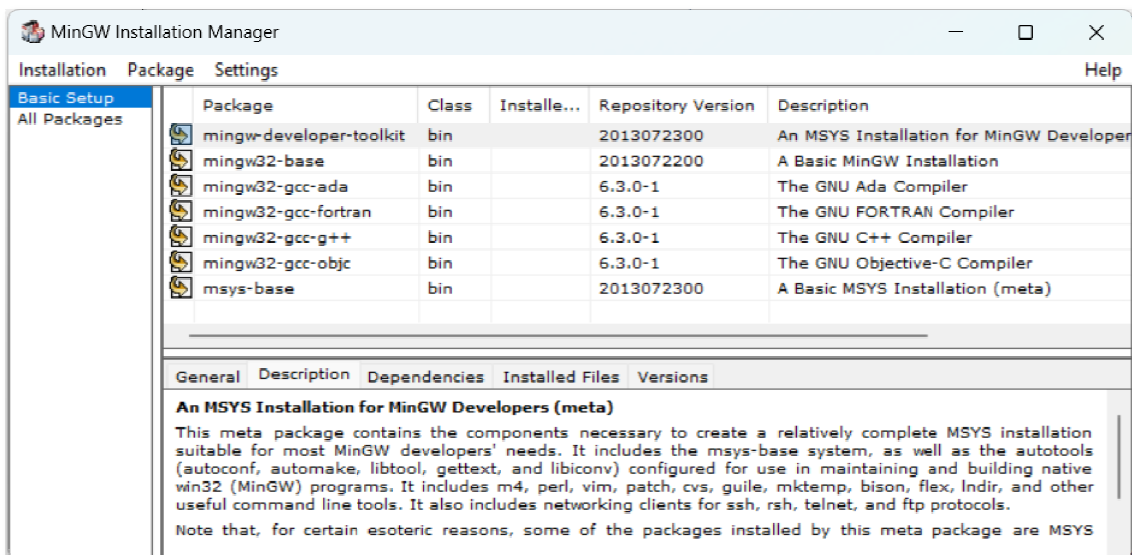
MinGW Installation Manager

Installation Package Settings Help

Basic Setup
All Packages

| | Package | Class | Installe... | Repository Version | Description |
|---|---|---|---|---|---|
| | mingw-developer-toolkit | bin | | 2013072300 | An MSYS Installation for MinGW Developer |
| | mingw32-base | bin | | 2013072200 | A Basic MinGW Installation |
| | mingw32-gcc-ada | bin | | 6.3.0-1 | The GNU Ada Compiler |
| | mingw32-gcc-fortran | bin | | 6.3.0-1 | The GNU FORTRAN Compiler |
| | mingw32-gcc-g++ | bin | | 6.3.0-1 | The GNU C++ Compiler |
| | mingw32-gcc-objc | bin | | 6.3.0-1 | The GNU Objective-C Compiler |
| | msys-base | bin | | 2013072300 | A Basic MSYS Installation (meta) |

General Description Dependencies Installed Files Versions

An MSYS Installation for MinGW Developers (meta)

This meta package contains the components necessary to create a relatively complete MSYS installation suitable for most MinGW developers' needs. It includes the msys-base system, as well as the autotools (autoconf, automake, libtool, gettext, and libiconv) configured for use in maintaining and building native win32 (MinGW) programs. It includes m4, perl, vim, patch, cvs, guile, mktemp, bison, flex, lndir, and other useful command line tools. It also includes networking clients for ssh, rsh, telnet, and ftp protocols.

Note that, for certain esoteric reasons, some of the packages installed by this meta package are MSYS